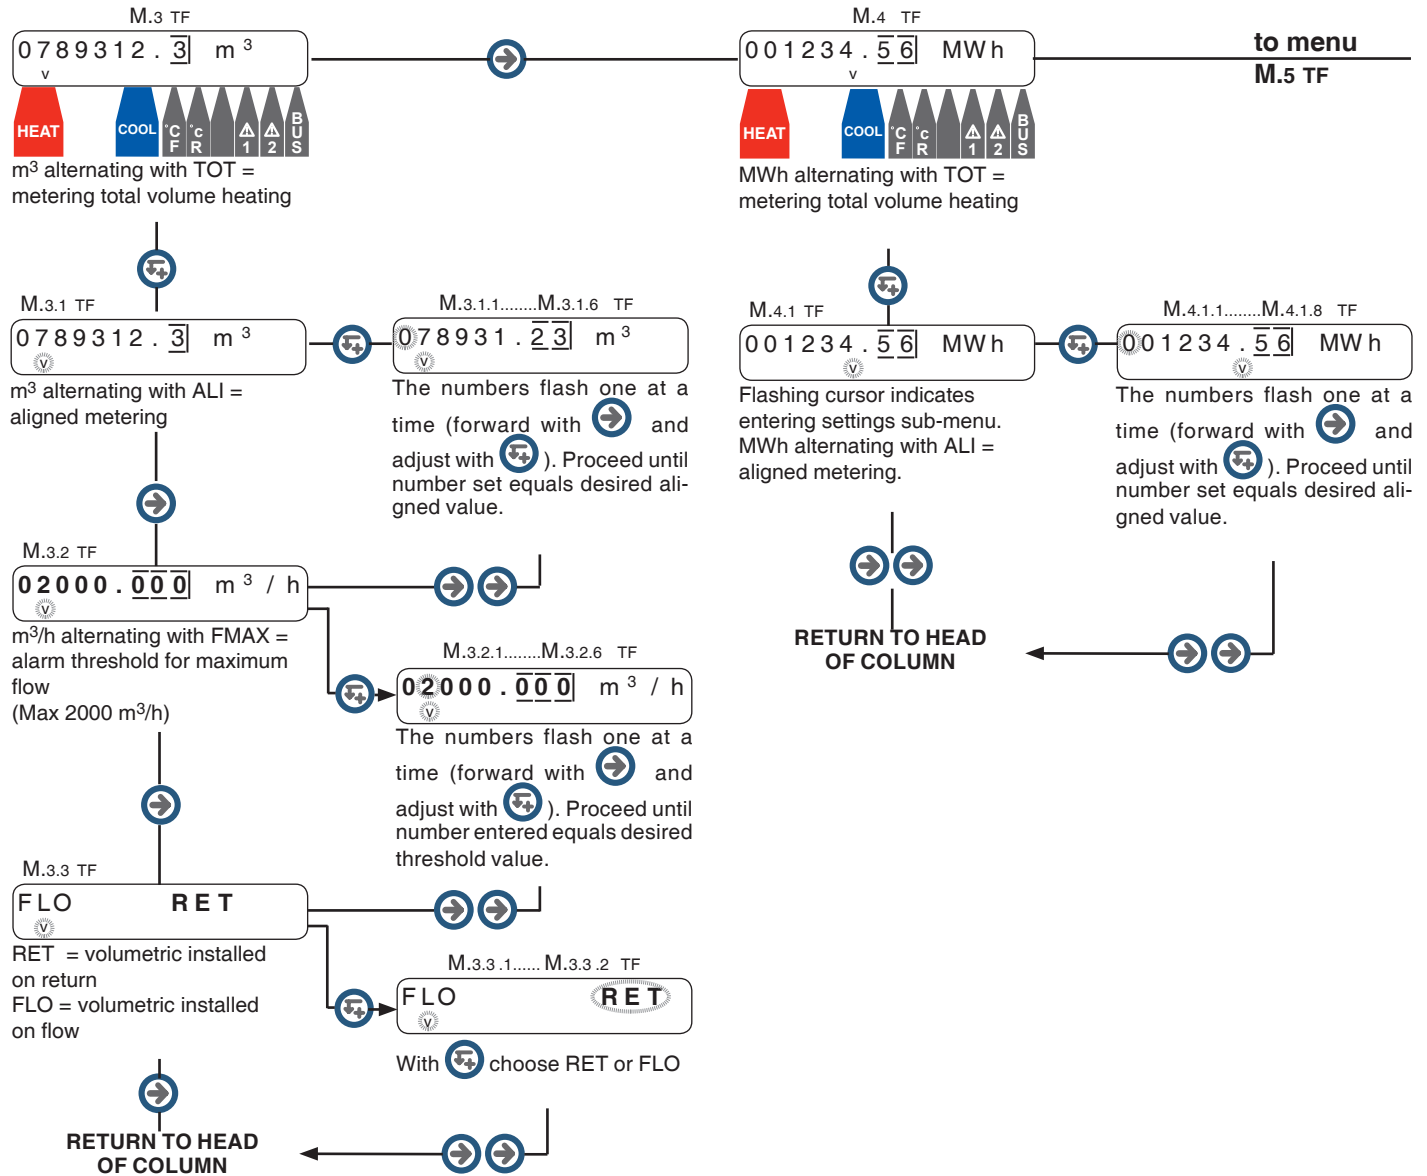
M.3 TF

0789312.3 m$^3$

v

HEAT COOL °C F °C R ⚠ 1 ⚠ 2 B U S

m$^3$ alternating with TOT = metering total volume heating

M.4 TF

001234.56 MWh

v

HEAT COOL °C F °C R ⚠ 1 ⚠ 2 B U S

MWh alternating with TOT = metering total volume heating

to menu
M.5 TF

M.3.1 TF

0789312.3 m$^3$

v

m$^3$ alternating with ALI = aligned metering

M.3.1.1........M.3.1.6 TF

078931.23 m$^3$

v

The numbers flash one at a time (forward with and adjust with ). Proceed until number set equals desired aligned value.

M.4.1 TF

001234.56 MWh

v

Flashing cursor indicates entering settings sub-menu. MWh alternating with ALI = aligned metering.

M.4.1.1........M.4.1.8 TF

001234.56 MWh

v

The numbers flash one at a time (forward with and adjust with ). Proceed until number set equals desired aligned value.

RETURN TO HEAD OF COLUMN

M.3.2 TF

02000.000 m$^3$/h

v

m$^3$/h alternating with FMAX = alarm threshold for maximum flow
(Max 2000 m$^3$/h)

M.3.2.1........M.3.2.6 TF

02000.000 m$^3$/h

v

The numbers flash one at a time (forward with and adjust with ). Proceed until number entered equals desired threshold value.

M.3.3 TF

FLO RET

v

RET = volumetric installed on return
FLO = volumetric installed on flow

M.3.3.1...... M.3.3.2 TF

FLO RET

v

With choose RET or FLO

RETURN TO HEAD OF COLUMN